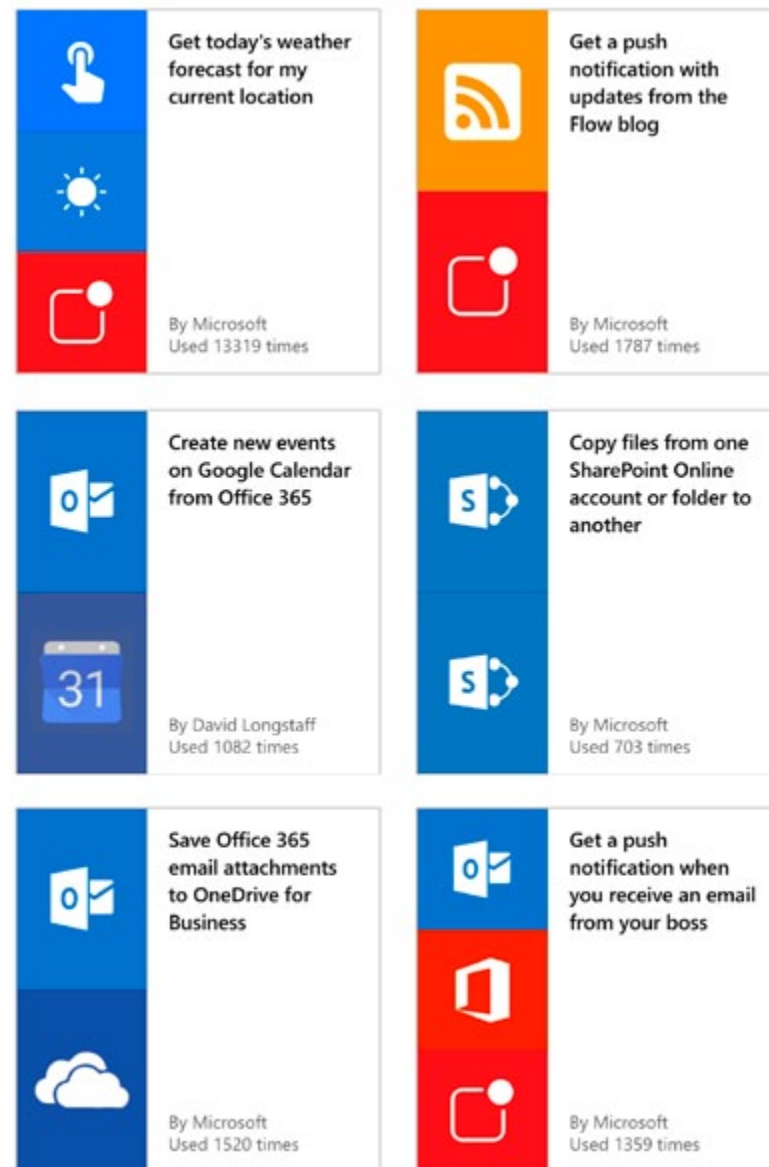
Get today's weather forecast for my current location

By Microsoft
Used 13319 times

Get a push notification with updates from the Flow blog

By Microsoft
Used 1787 times

Create new events on Google Calendar from Office 365

31

By David Longstaff
Used 1082 times

Copy files from one SharePoint Online account or folder to another

By Microsoft
Used 703 times

Save Office 365 email attachments to OneDrive for Business

By Microsoft
Used 1520 times

Get a push notification when you receive an email from your boss

By Microsoft
Used 1359 times